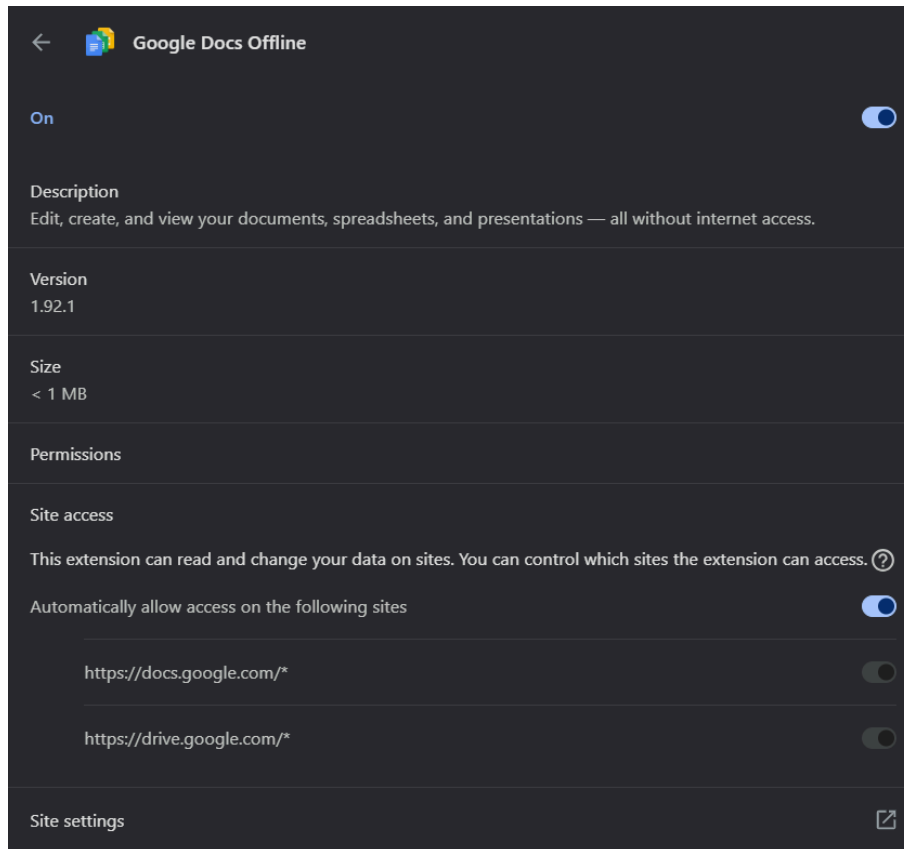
Google Docs Offline

On

Description
Edit, create, and view your documents, spreadsheets, and presentations — all without internet access.

Version
1.92.1

Size
< 1 MB

Permissions

Site access

This extension can read and change your data on sites. You can control which sites the extension can access.

Automatically allow access on the following sites

https://docs.google.com/*

https://drive.google.com/*

Site settings